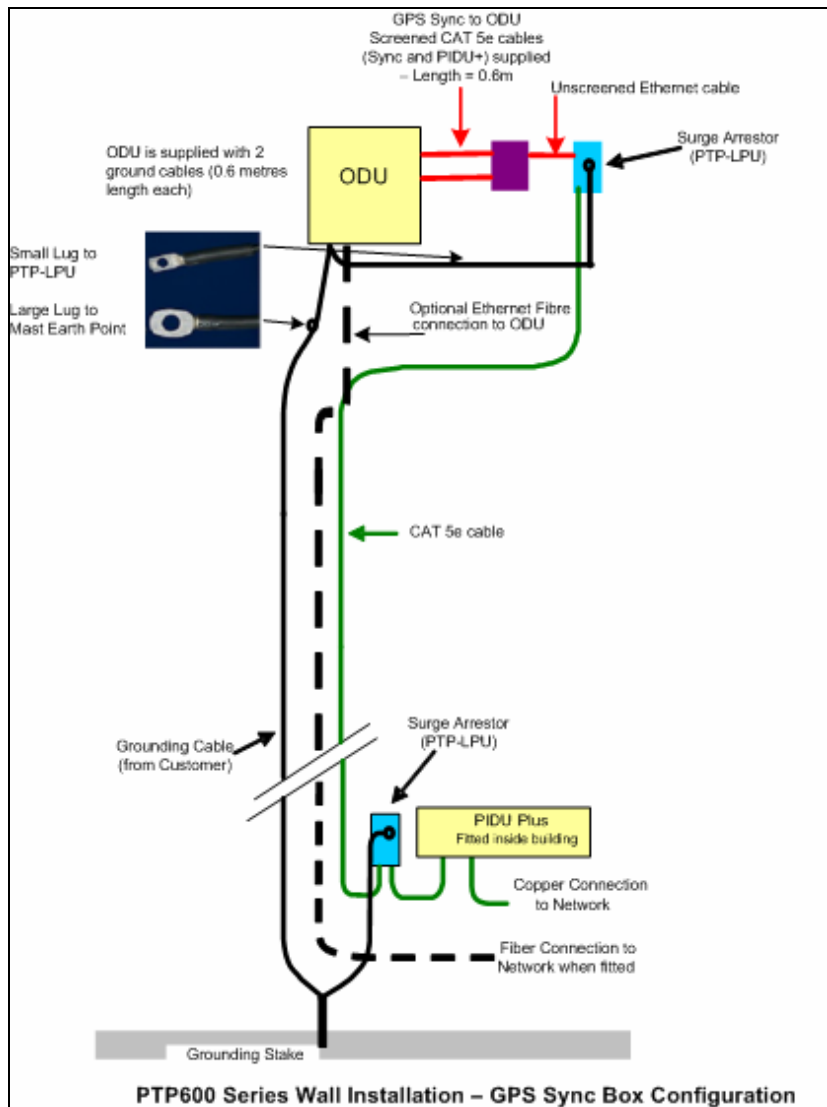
GPS Sync to ODU
Screened CAT 5e cables
(Sync and PIDU+) supplied
– Length = 0.6m

Unscreened Ethernet cable

ODU is supplied with 2 ground cables (0.6 metres length each)

ODU

Surge Arrestor
(PTP-LPU)

Small Lug to PTP-LPU

Large Lug to Mast Earth Point

Optional Ethernet Fibre connection to ODU

CAT 5e cable

Surge Arrestor
(PTP-LPU)

Grounding Cable
(from Customer)

PIDU Plus
Fitted inside building

Copper Connection to Network

Fiber Connection to Network when fitted

Grounding Stake

PTP600 Series Wall Installation – GPS Sync Box Configuration